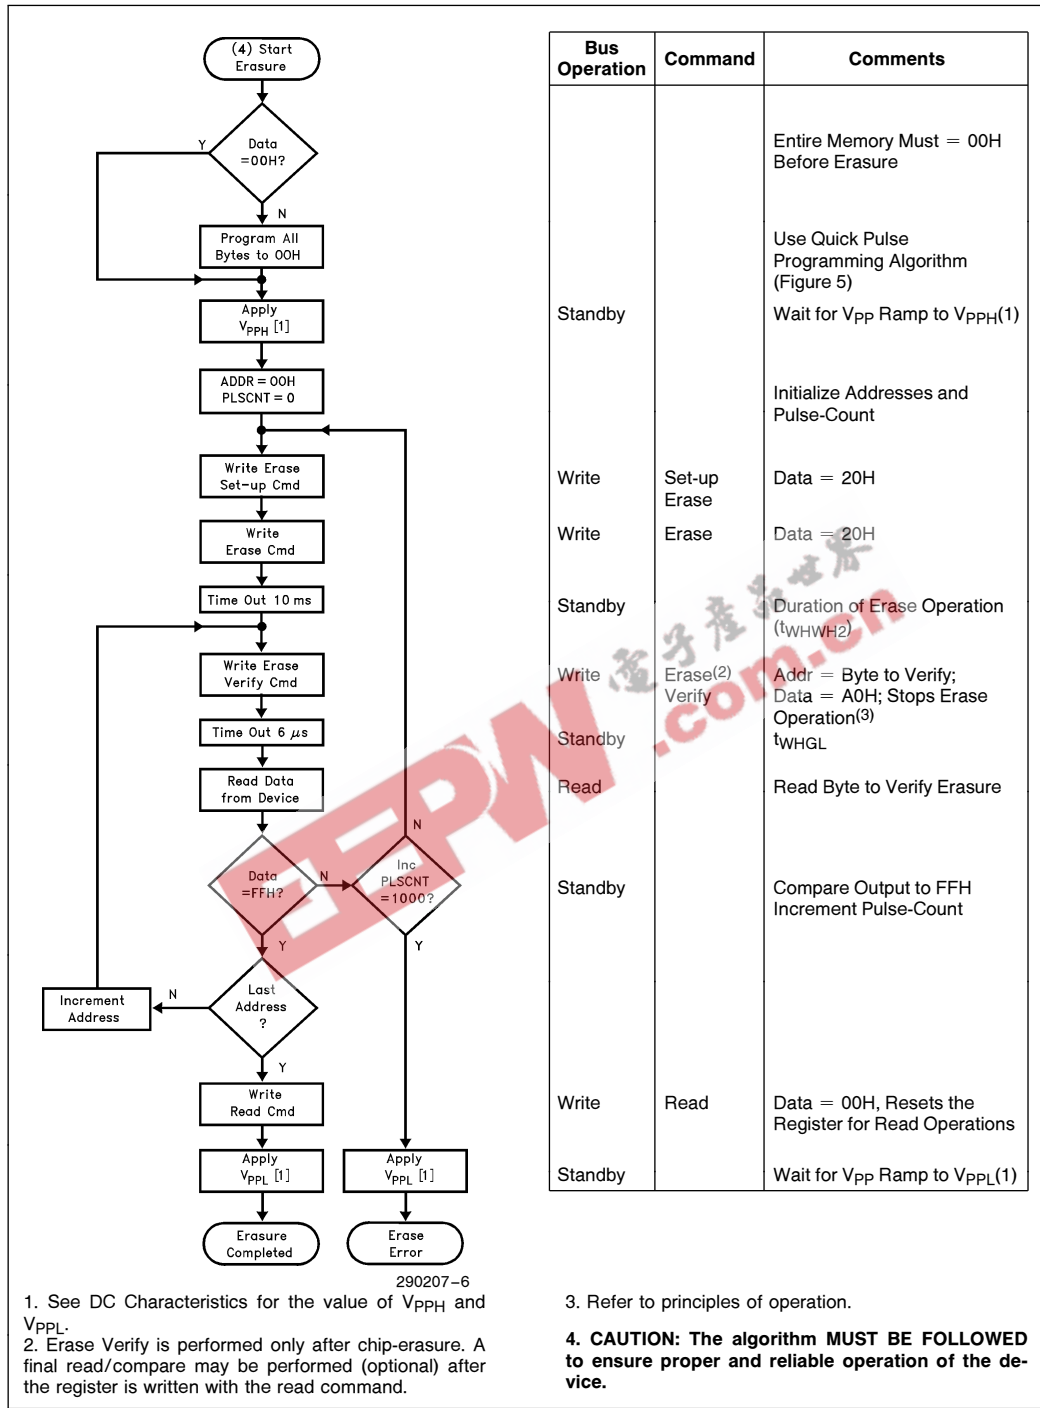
(4) Start Erasure

Data =00H?

Y

N

Program All Bytes to 00H

Apply $V_{PPH}$ [1]

ADDR = 00H PLSCNT = 0

Write Erase Set-up Cmd

Write Erase Cmd

Time Out 10 ms

Write Erase Verify Cmd

Time Out 6 $\mu s$

Read Data from Device

Data =FFH?

N

Inc PLSCNT =1000?

N

Y

Y

Increment Address

N

Last Address ?

Y

Write Read Cmd

Apply $V_{PPL}$ [1]

Apply $V_{PPL}$ [1]

Erasure Completed

Erase Error

290207–6

| Bus Operation | Command | Comments |
|---|---|---|
| | | Entire Memory Must = 00H Before Erasure |
| | | Use Quick Pulse Programming Algorithm (Figure 5) |
| Standby | | Wait for $V_{PP}$ Ramp to $V_{PPH}$(1) |
| | | Initialize Addresses and Pulse-Count |
| Write | Set-up Erase | Data = 20H |
| Write | Erase | Data = 20H |
| Standby | | Duration of Erase Operation ($t_{WHWH2}$) |
| Write | Erase(2) Verify | Addr = Byte to Verify; Data = A0H; Stops Erase Operation(3) |
| Standby | | $t_{WHGL}$ |
| Read | | Read Byte to Verify Erasure |
| Standby | | Compare Output to FFH Increment Pulse-Count |
| Write | Read | Data = 00H, Resets the Register for Read Operations |
| Standby | | Wait for $V_{PP}$ Ramp to $V_{PPL}$(1) |

1. See DC Characteristics for the value of $V_{PPH}$ and $V_{PPL}$.
2. Erase Verify is performed only after chip-erasure. A final read/compare may be performed (optional) after the register is written with the read command.

3. Refer to principles of operation.

4. CAUTION: The algorithm MUST BE FOLLOWED to ensure proper and reliable operation of the device.

EEPW 电子产品世界 .com.cn